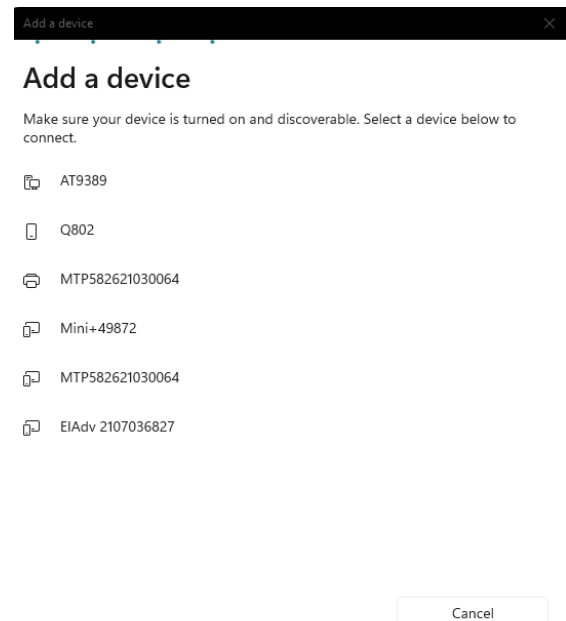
Add a device

Add a device

Make sure your device is turned on and discoverable. Select a device below to connect.

AT9389

Q802

MTP582621030064

Mini+49872

MTP582621030064

ElAdv 2107036827

Cancel